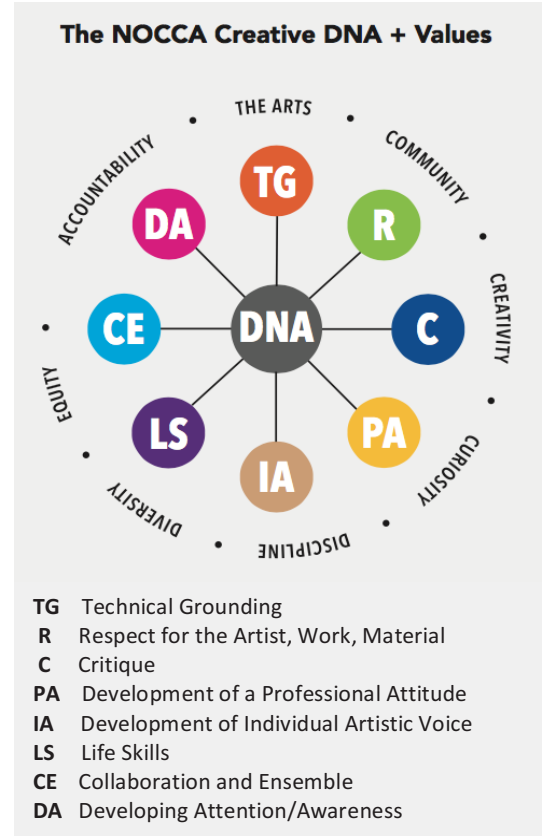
The NOCCA Creative DNA + Values

THE ARTS
COMMUNITY
CREATIVITY
CURIOSITY
DISCIPLINE
DIVERSITY
EQUITY
ACCOUNTABILITY

TG
R
C
PA
IA
LS
CE
DA
DNA

TG Technical Grounding
R Respect for the Artist, Work, Material
C Critique
PA Development of a Professional Attitude
IA Development of Individual Artistic Voice
LS Life Skills
CE Collaboration and Ensemble
DA Developing Attention/Awareness